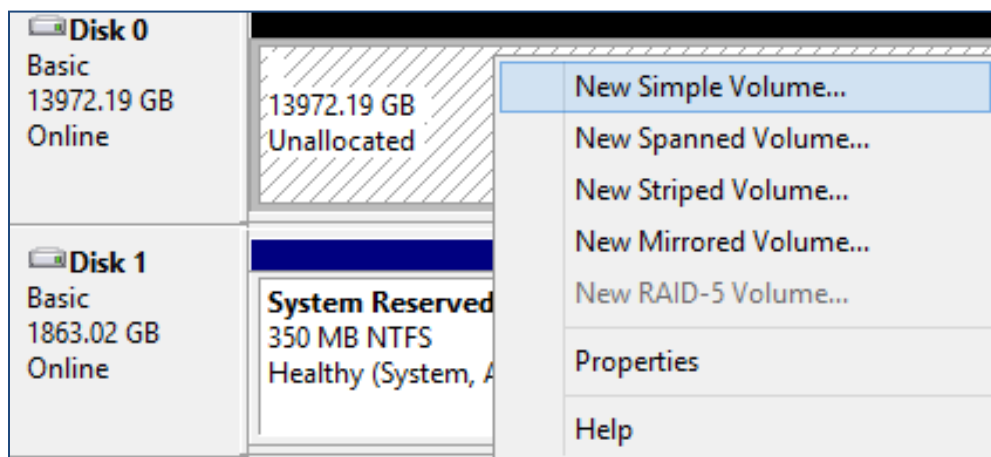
Disk 0
Basic
13972.19 GB
Online

13972.19 GB
Unallocated

Disk 1
Basic
1863.02 GB
Online

System Reserved
350 MB NTFS
Healthy (System, A

New Simple Volume...
New Spanned Volume...
New Striped Volume...
New Mirrored Volume...
New RAID-5 Volume...
Properties
Help